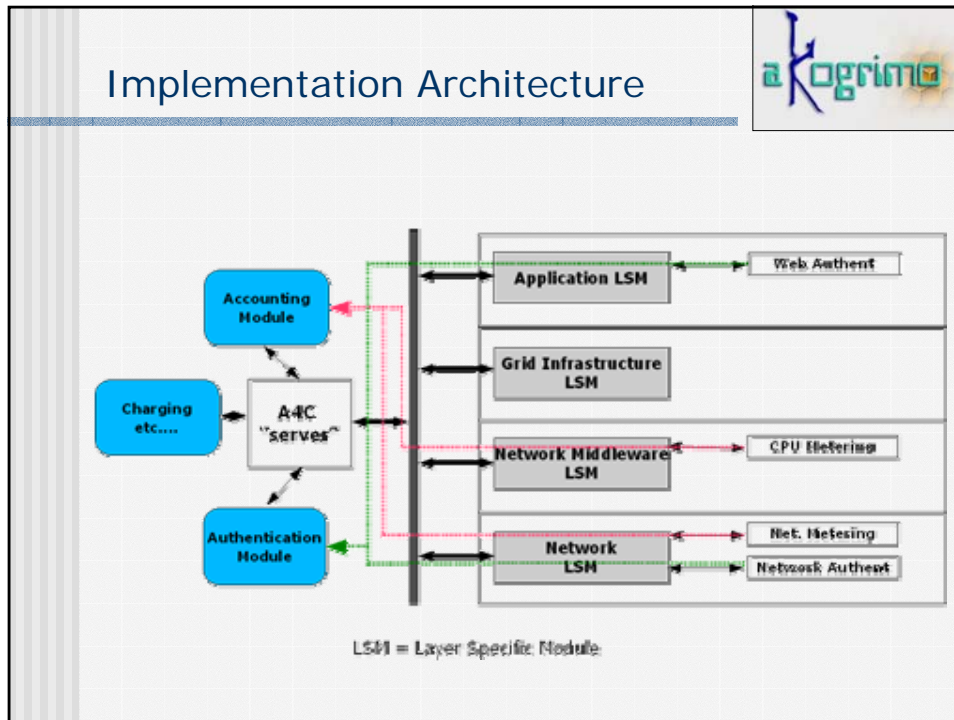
Implementation Architecture

akogrimo

Accounting Module

Charging etc....

A4C "serves"

Authentication Module

Application LSM

Grid Infrastructure LSM

Network Middleware LSM

Network LSM

Web Authent

CPU Metering

Net. Metering

Network Authent

LSM = Layer Specific Module